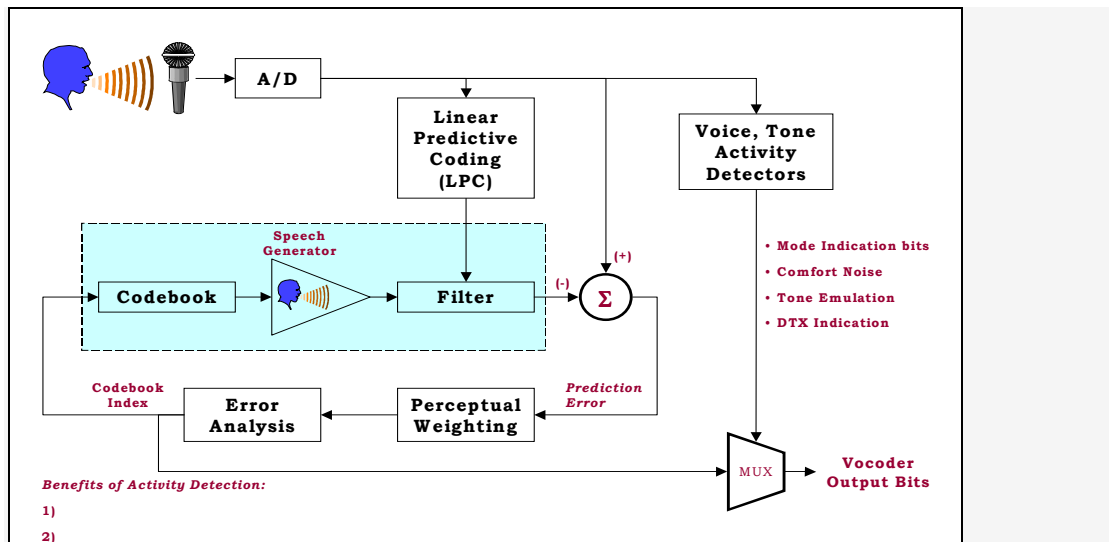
A/D

Linear Predictive Coding (LPC)

Voice, Tone Activity Detectors

Speech Generator

Codebook

Filter

(-)

(+)

$\Sigma$

• Mode Indication bits
• Comfort Noise
• Tone Emulation
• DTX Indication

Codebook Index

Error Analysis

Perceptual Weighting

Prediction Error

MUX

Vocoder Output Bits

Benefits of Activity Detection:

1)

2)